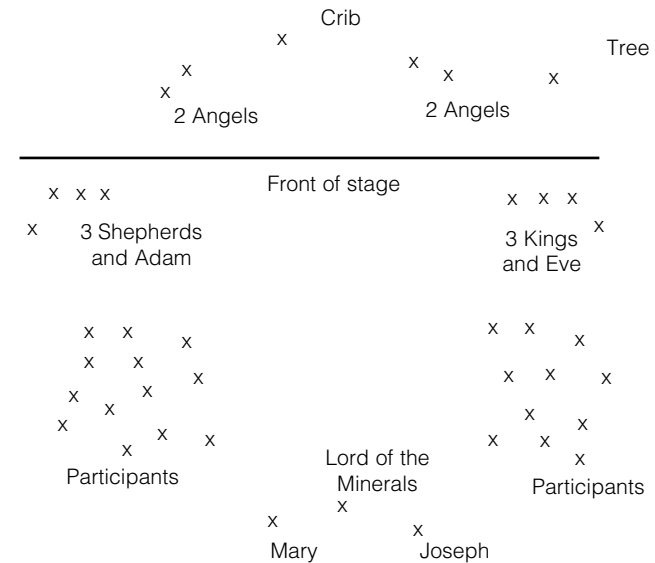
Crib

x

Tree

x
x
2 Angels

x x
x
2 Angels

Front of stage

x x x
x 3 Shepherds and Adam

x x x
3 Kings and Eve x

x x x
x x
x x
x x x
x x
x x x

Participants

x x x
x x x
x x
x x
x

Participants

Lord of the Minerals
x

x
Mary

x
Joseph